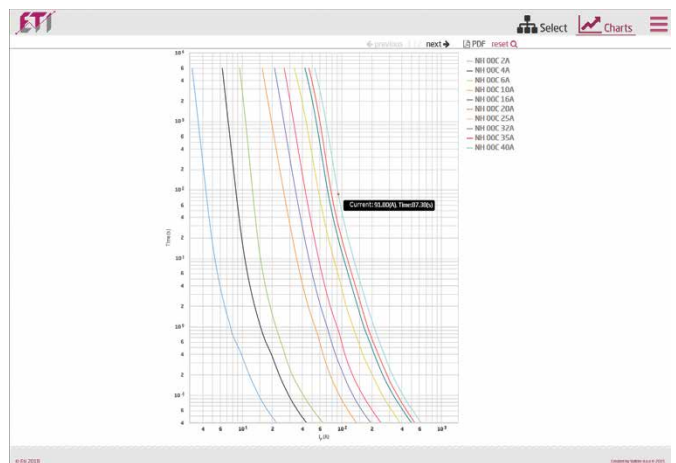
ETI

Select Charts

← previous 1 / 2 next → PDF reset

$10^4$
6
4
2
$10^3$
6
4
2
$10^2$
6
4
2
$10^1$
6
4
2
$10^0$
6
4
2
$10^{-1}$
6
4

Time [s]

4 6 $10^1$ 2 4 6 $10^2$ 2 4 6 $10^3$

$I_p$ [A]

Current: 93.80[A], Time: 87.30[s]

NH 00C 2A
NH 00C 4A
NH 00C 6A
NH 00C 10A
NH 00C 16A
NH 00C 20A
NH 00C 25A
NH 00C 32A
NH 00C 35A
NH 00C 40A

© Eti 2018

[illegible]